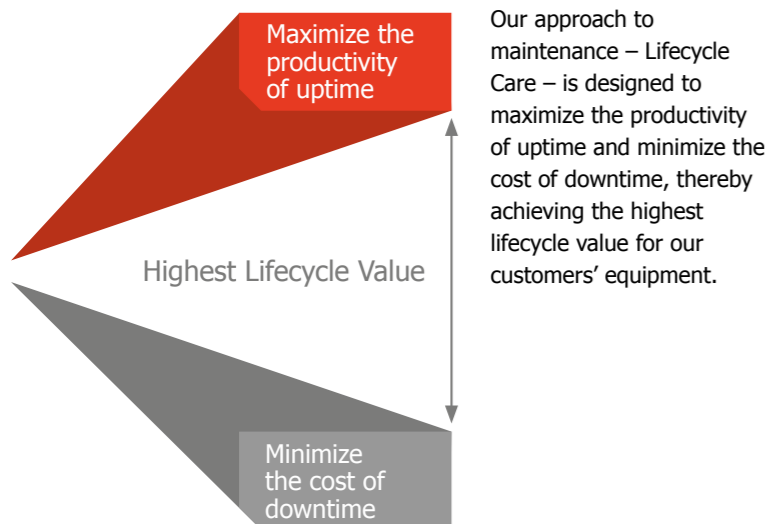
Maximize the productivity of uptime

Highest Lifecycle Value

Minimize the cost of downtime

Our approach to maintenance – Lifecycle Care – is designed to maximize the productivity of uptime and minimize the cost of downtime, thereby achieving the highest lifecycle value for our customers’ equipment.